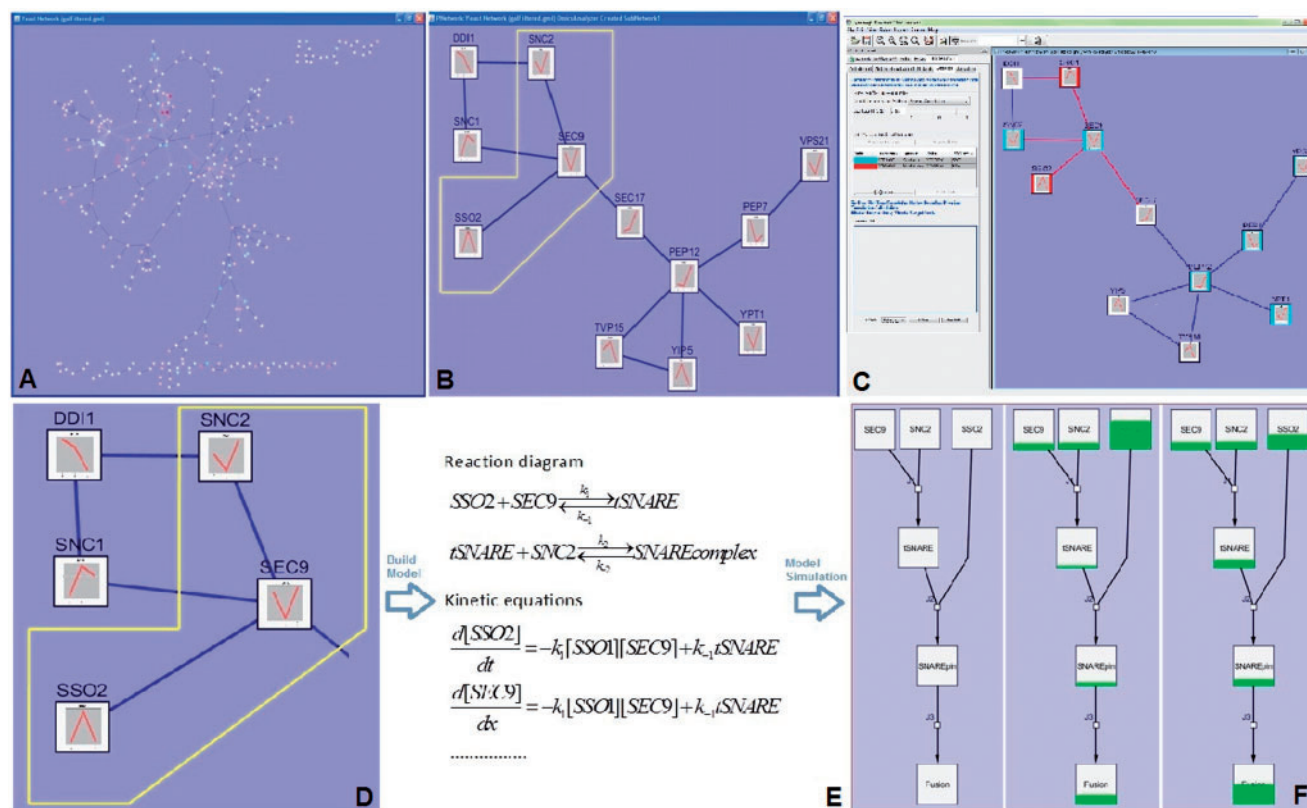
Yeast Network (gal filtered.gml)

PNetwork: Yeast Network (gal filtered.gml) OmicsAnalyzer Created SubNetwork1

DDI1
SNC2
SNC1
SEC9
VPS21
SEC17
PEP7
SSO2
PEP12
YPT1
TVP15
YIP5

A

B

C

DDI1
SNC2
SNC1
SEC9
SSO2

D

Build Model

Reaction diagram

$SSO2+SEC9 \underset{k_{-1}}{\overset{k_1}{\rightleftarrows}} tSNARE$

$tSNARE+SNC2 \underset{k_2}{\overset{k_2}{\rightleftarrows}} SNAREcomplex$

Kinetic equations

$\frac{d[SSO2]}{dt}=-k_1[SSO1][SEC9]+k_{-1}tSNARE$

$\frac{d[SEC9]}{dx}=-k_1[SSO1][SEC9]+k_{-1}tSNARE$

..................

E

Model Simulation

SEC9
SNC2
SSO2
tSNARE
SNAREplm
Fusion

SEC9
SNC2
tSNARE
SNAREplm
Fusion

SEC9
SNC2
SSO2
tSNARE
SNAREplm
Fusion

F